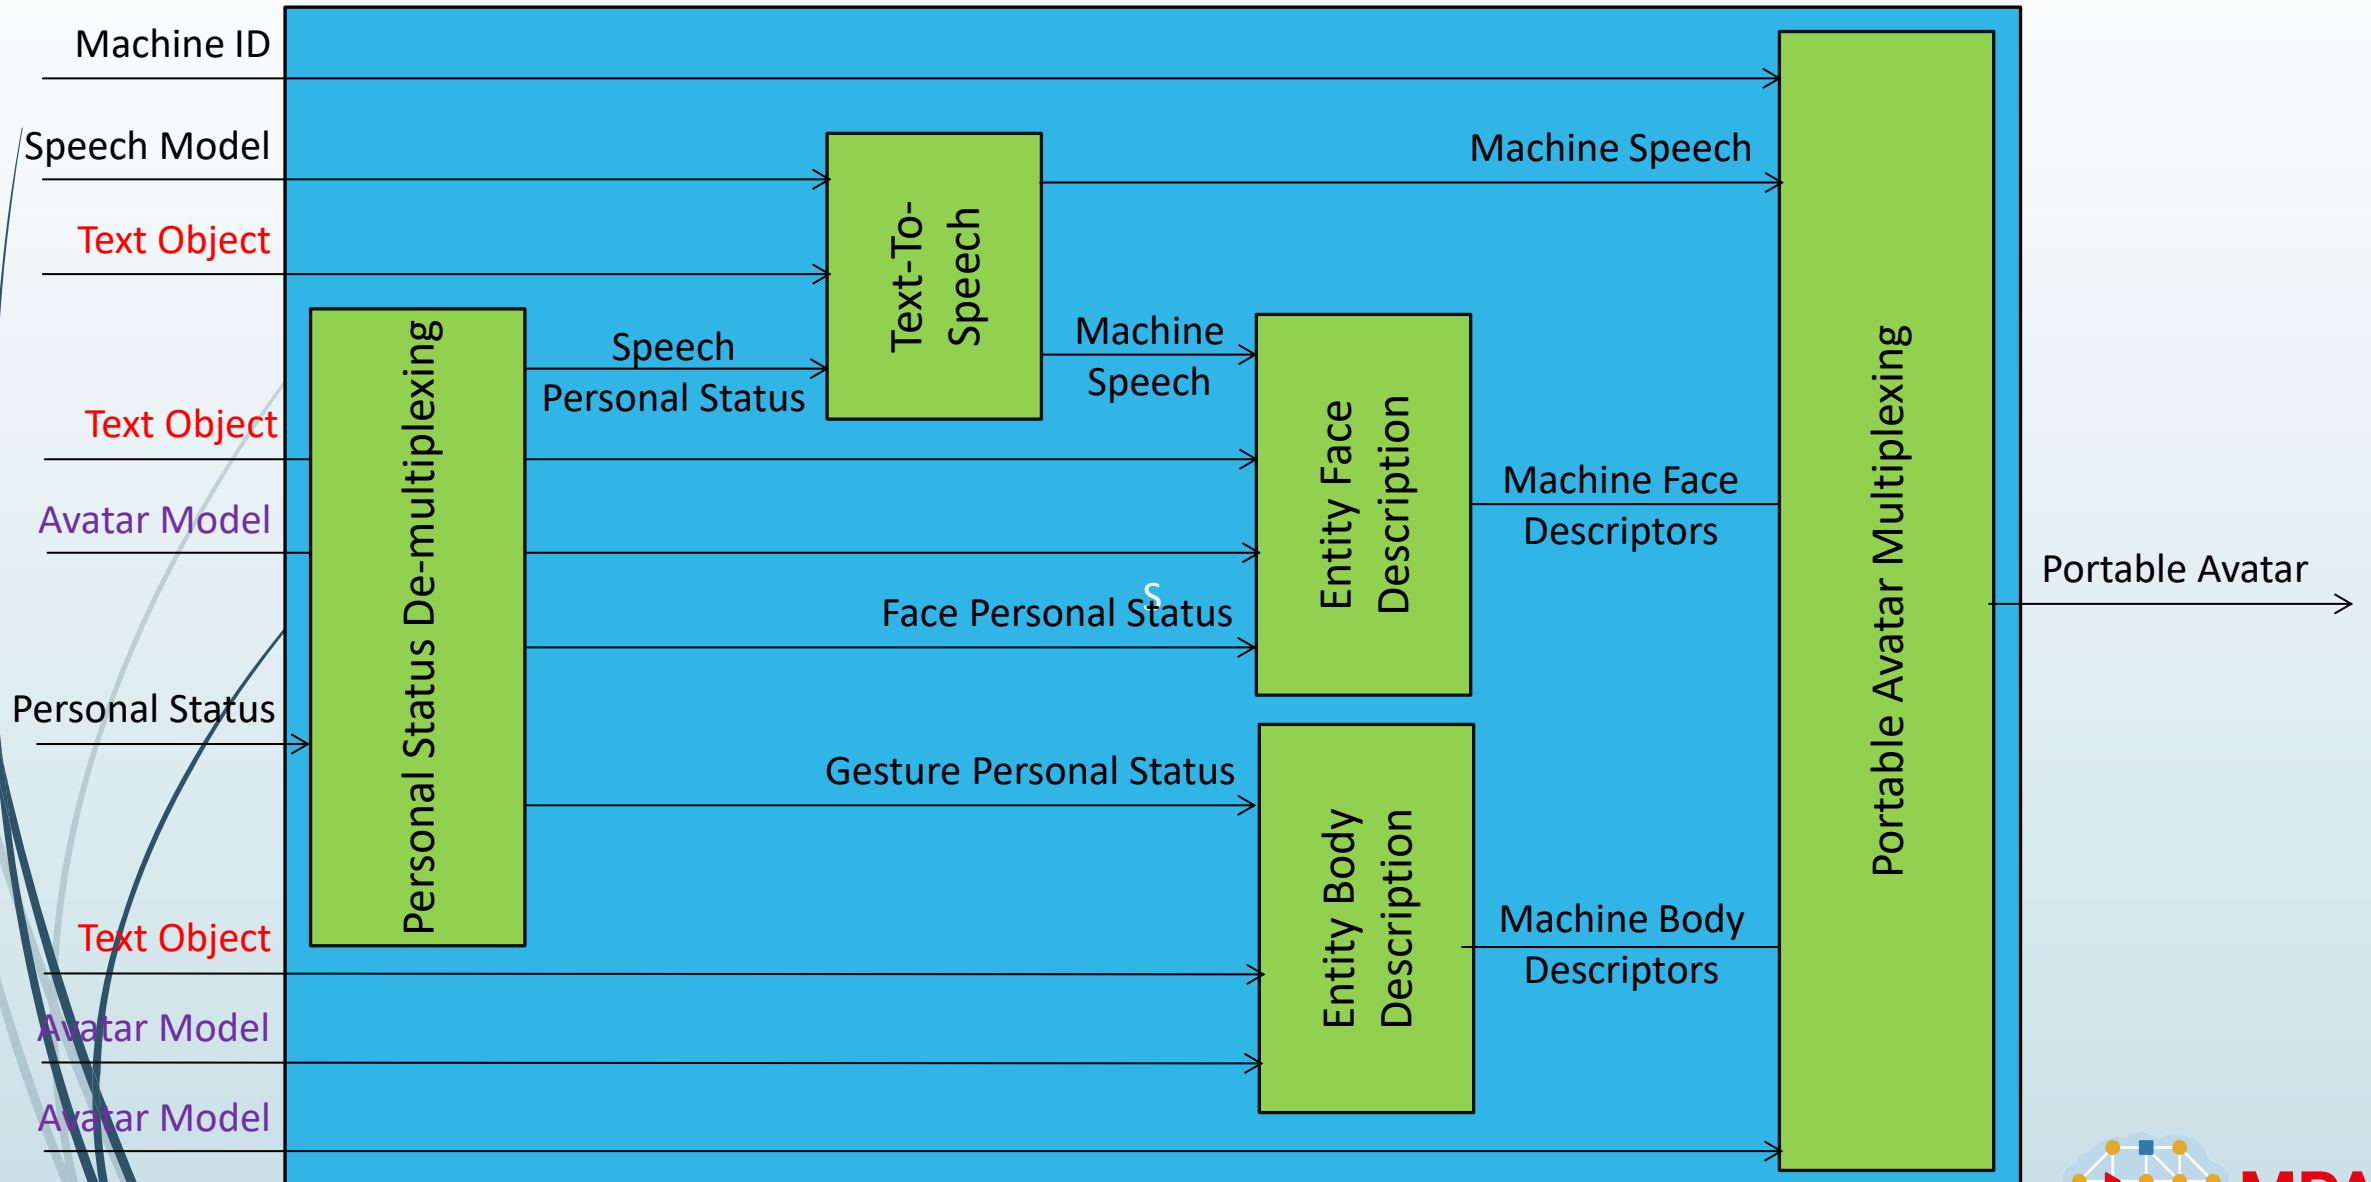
Machine ID

Speech Model

Text Object

Text Object

Avatar Model

Personal Status

Text Object

Avatar Model

Avatar Model

Personal Status De-multiplexing

Speech Personal Status

Text-To-Speech

Machine Speech

Machine Speech

Entity Face Description

Face Personal Status

Gesture Personal Status

Entity Body Description

Machine Face Descriptors

Machine Body Descriptors

Portable Avatar Multiplexing

Portable Avatar

MPA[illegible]